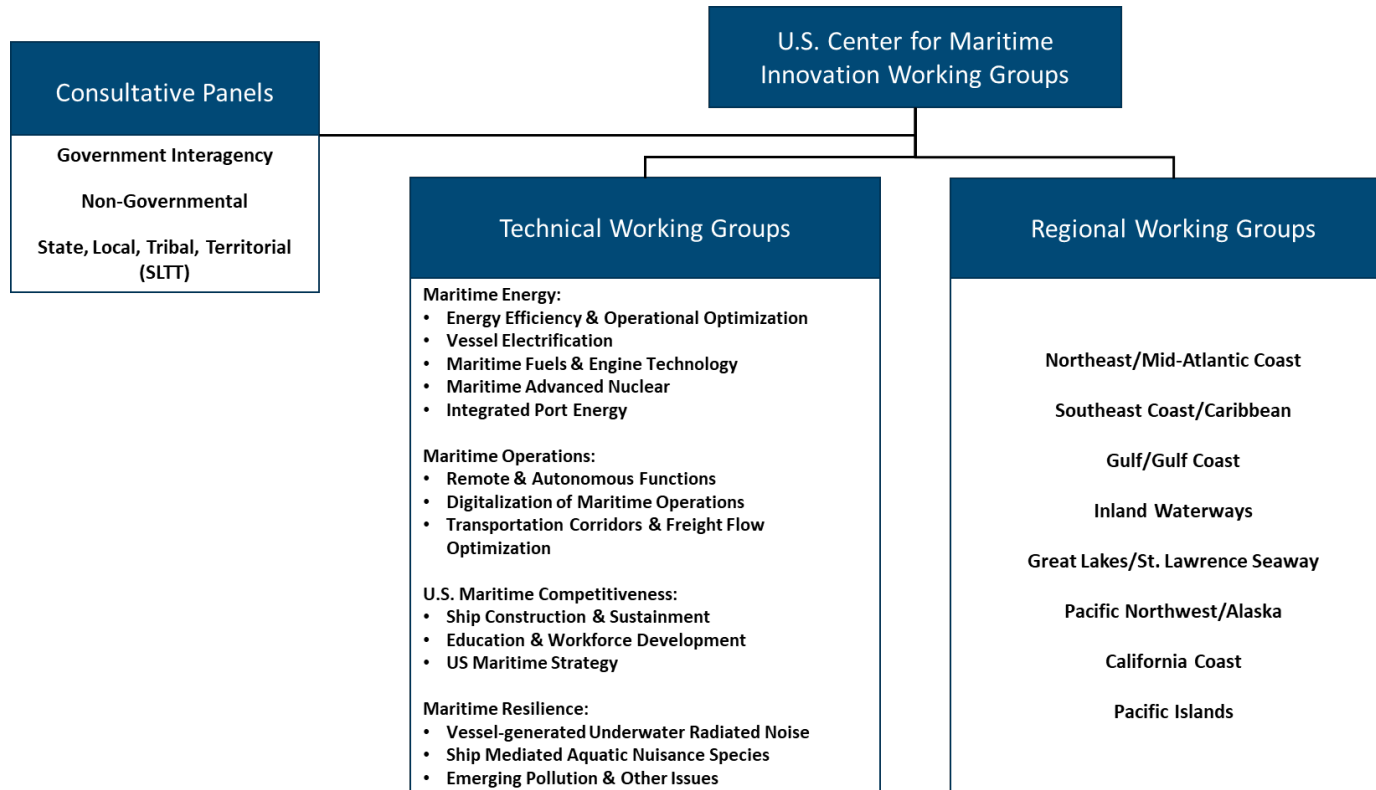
U.S. Center for Maritime Innovation Working Groups

Consultative Panels

Government Interagency

Non-Governmental

State, Local, Tribal, Territorial (SLTT)

Technical Working Groups

Maritime Energy:
- Energy Efficiency & Operational Optimization
- Vessel Electrification
- Maritime Fuels & Engine Technology
- Maritime Advanced Nuclear
- Integrated Port Energy

Maritime Operations:
- Remote & Autonomous Functions
- Digitalization of Maritime Operations
- Transportation Corridors & Freight Flow Optimization

U.S. Maritime Competitiveness:
- Ship Construction & Sustainment
- Education & Workforce Development
- US Maritime Strategy

Maritime Resilience:
- Vessel-generated Underwater Radiated Noise
- Ship Mediated Aquatic Nuisance Species
- Emerging Pollution & Other Issues

Regional Working Groups

Northeast/Mid-Atlantic Coast

Southeast Coast/Caribbean

Gulf/Gulf Coast

Inland Waterways

Great Lakes/St. Lawrence Seaway

Pacific Northwest/Alaska

California Coast

Pacific Islands